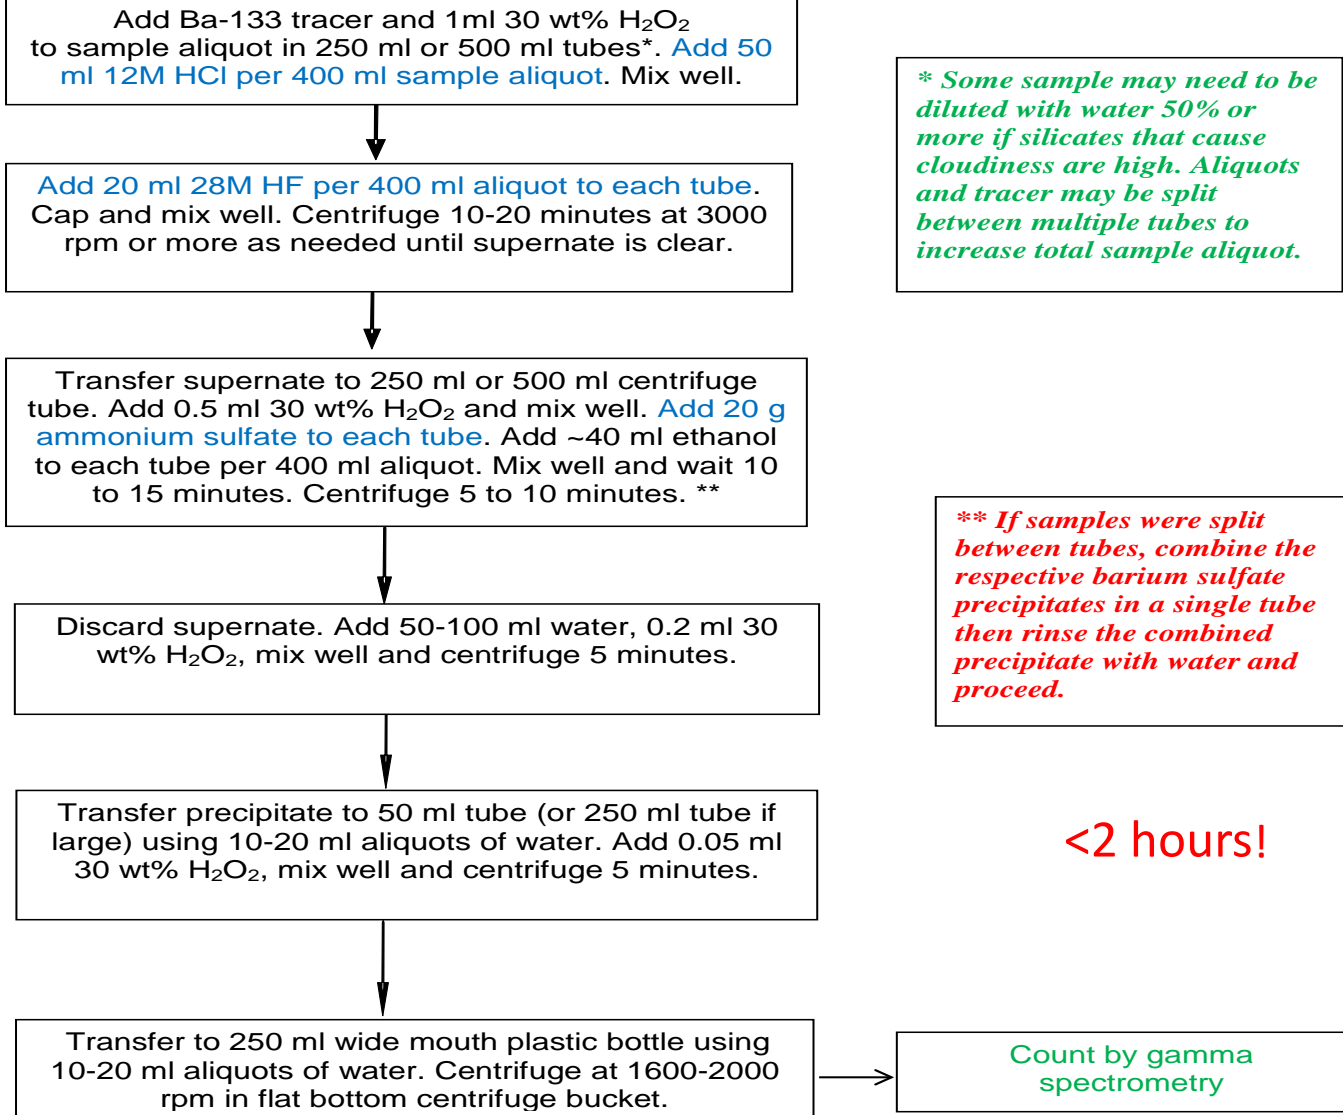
Add Ba-133 tracer and 1ml 30 wt% $H_2O_2$ to sample aliquot in 250 ml or 500 ml tubes*. Add 50 ml 12M HCl per 400 ml sample aliquot. Mix well.

* Some sample may need to be diluted with water 50% or more if silicates that cause cloudiness are high. Aliquots and tracer may be split between multiple tubes to increase total sample aliquot.

Add 20 ml 28M HF per 400 ml aliquot to each tube. Cap and mix well. Centrifuge 10-20 minutes at 3000 rpm or more as needed until supernate is clear.

Transfer supernate to 250 ml or 500 ml centrifuge tube. Add 0.5 ml 30 wt% $H_2O_2$ and mix well. Add 20 g ammonium sulfate to each tube. Add ~40 ml ethanol to each tube per 400 ml aliquot. Mix well and wait 10 to 15 minutes. Centrifuge 5 to 10 minutes. **

** If samples were split between tubes, combine the respective barium sulfate precipitates in a single tube then rinse the combined precipitate with water and proceed.

Discard supernate. Add 50-100 ml water, 0.2 ml 30 wt% $H_2O_2$, mix well and centrifuge 5 minutes.

Transfer precipitate to 50 ml tube (or 250 ml tube if large) using 10-20 ml aliquots of water. Add 0.05 ml 30 wt% $H_2O_2$, mix well and centrifuge 5 minutes.

<2 hours!

Transfer to 250 ml wide mouth plastic bottle using 10-20 ml aliquots of water. Centrifuge at 1600-2000 rpm in flat bottom centrifuge bucket.

Count by gamma spectrometry